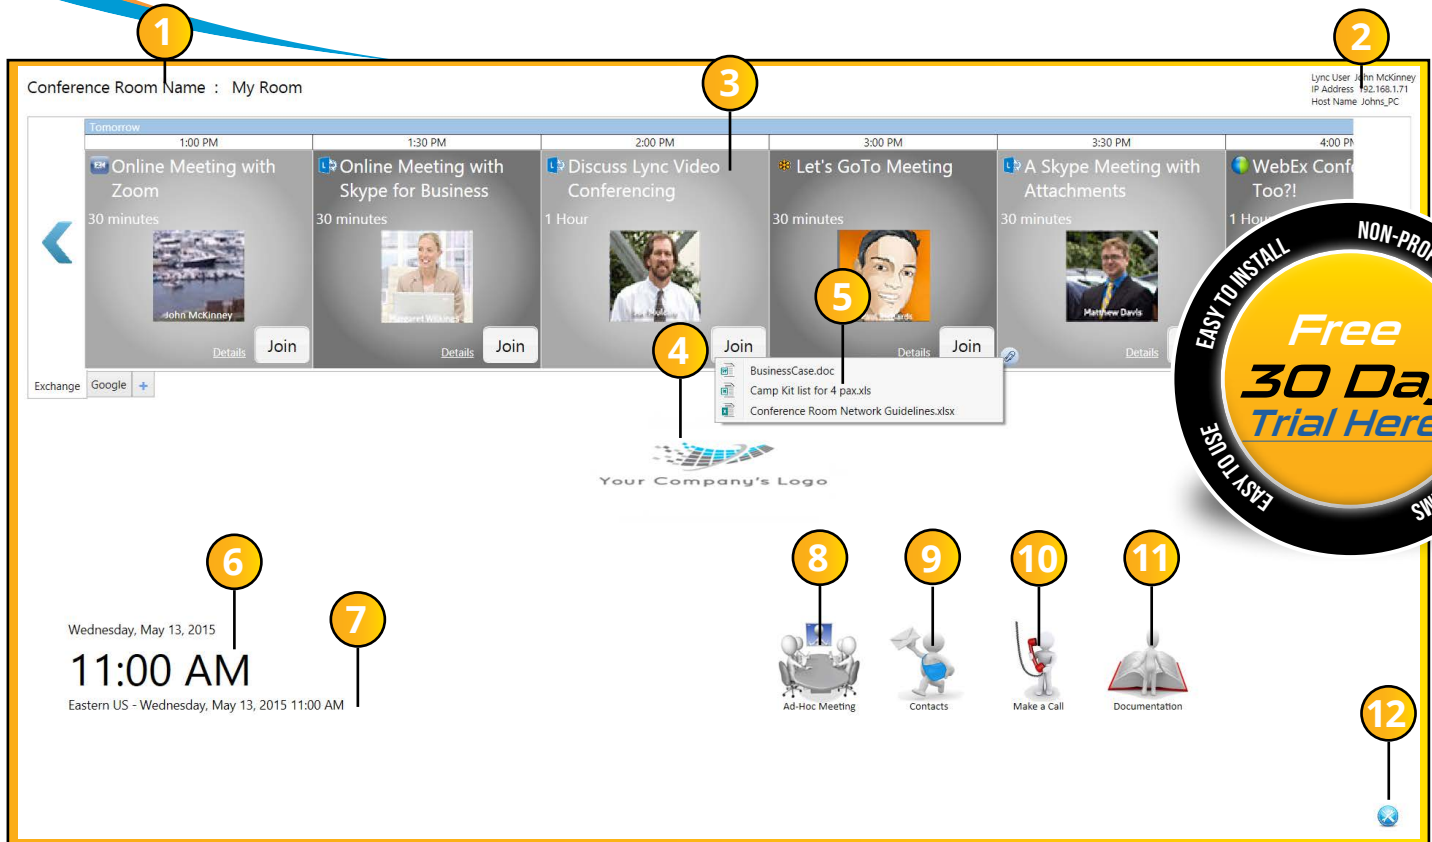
1

2

Conference Room Name : My Room

Lync User John McKinney
IP Address 192.168.1.71
Host Name Johns_PC

3

Tomorrow

| 1:00 PM | 1:30 PM | 2:00 PM | 3:00 PM | 3:30 PM | 4:00 PM |
|---|---|---|---|---|---|
| Online Meeting with Zoom | Online Meeting with Skype for Business | Discuss Lync Video Conferencing | Let's GoTo Meeting | A Skype Meeting with Attachments | WebEx Conf Too?! |
| 30 minutes | 30 minutes | 1 Hour | 30 minutes | 30 minutes | 1 Hou |
| John McKinney | Margaret Wilkins | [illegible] | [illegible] | Matthew Davis | |
| Details Join | Details Join | Join | Details Join | Details | |

5

4

BusinessCase.doc
Camp Kit list for 4 pax.xls
Conference Room Network Guidelines.xlsx

Exchange Google +

Your Company's Logo

NON-PRO
EASY TO INSTALL
Free
30 Da
Trial Here
EASY TO USE
SMS

6

7

8

9

10

11

Wednesday, May 13, 2015
11:00 AM
Eastern US - Wednesday, May 13, 2015 11:00 AM

Ad-Hoc Meeting

Contacts

Make a Call

Documentation

12